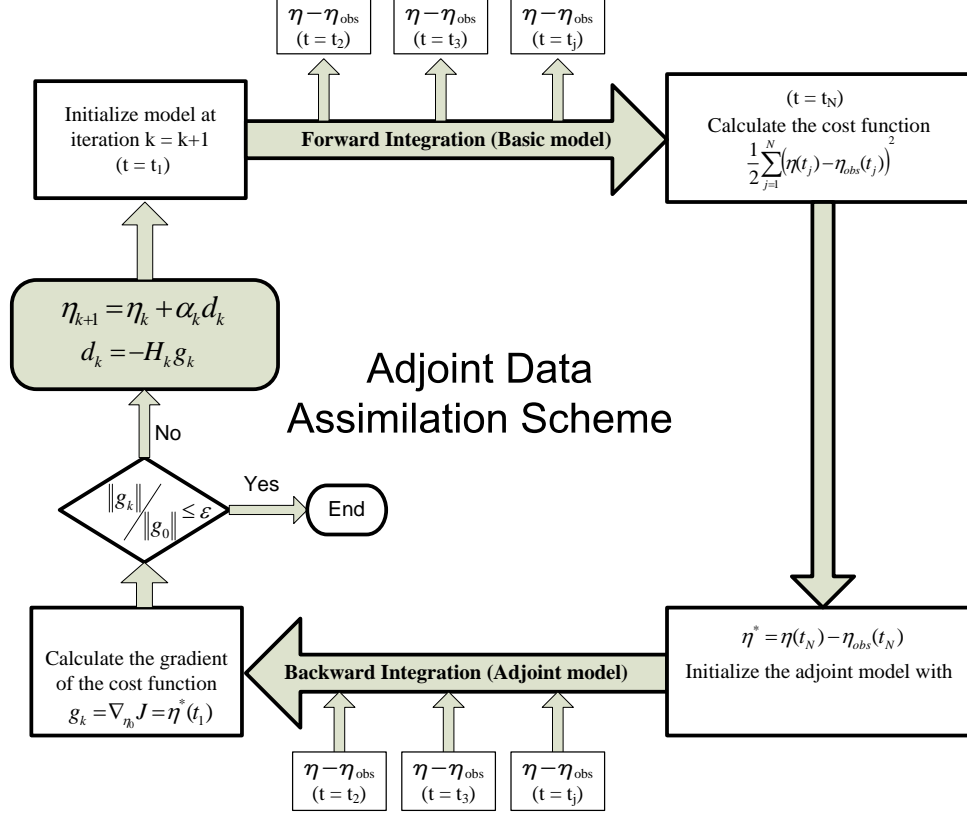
$\eta - \eta_{obs}$
(t = t$_2$)

$\eta - \eta_{obs}$
(t = t$_3$)

$\eta - \eta_{obs}$
(t = t$_j$)

Initialize model at iteration k = k+1
(t = t$_1$)

Forward Integration (Basic model)

(t = t$_N$)
Calculate the cost function
$\frac{1}{2}\sum_{j=1}^{N}\left(\eta(t_j) - \eta_{obs}(t_j)\right)^2$

$\eta_{k+1} = \eta_k + \alpha_k d_k$
$d_k = -H_k g_k$

Adjoint Data Assimilation Scheme

No

$\|g_k\| / \|g_0\| \le \varepsilon$

Yes

End

$\eta^* = \eta(t_N) - \eta_{obs}(t_N)$
Initialize the adjoint model with

Calculate the gradient of the cost function
$g_k = \nabla_{\eta_0} J = \eta^*(t_1)$

Backward Integration (Adjoint model)

$\eta - \eta_{obs}$
(t = t$_2$)

$\eta - \eta_{obs}$
(t = t$_3$)

$\eta - \eta_{obs}$
(t = t$_j$)